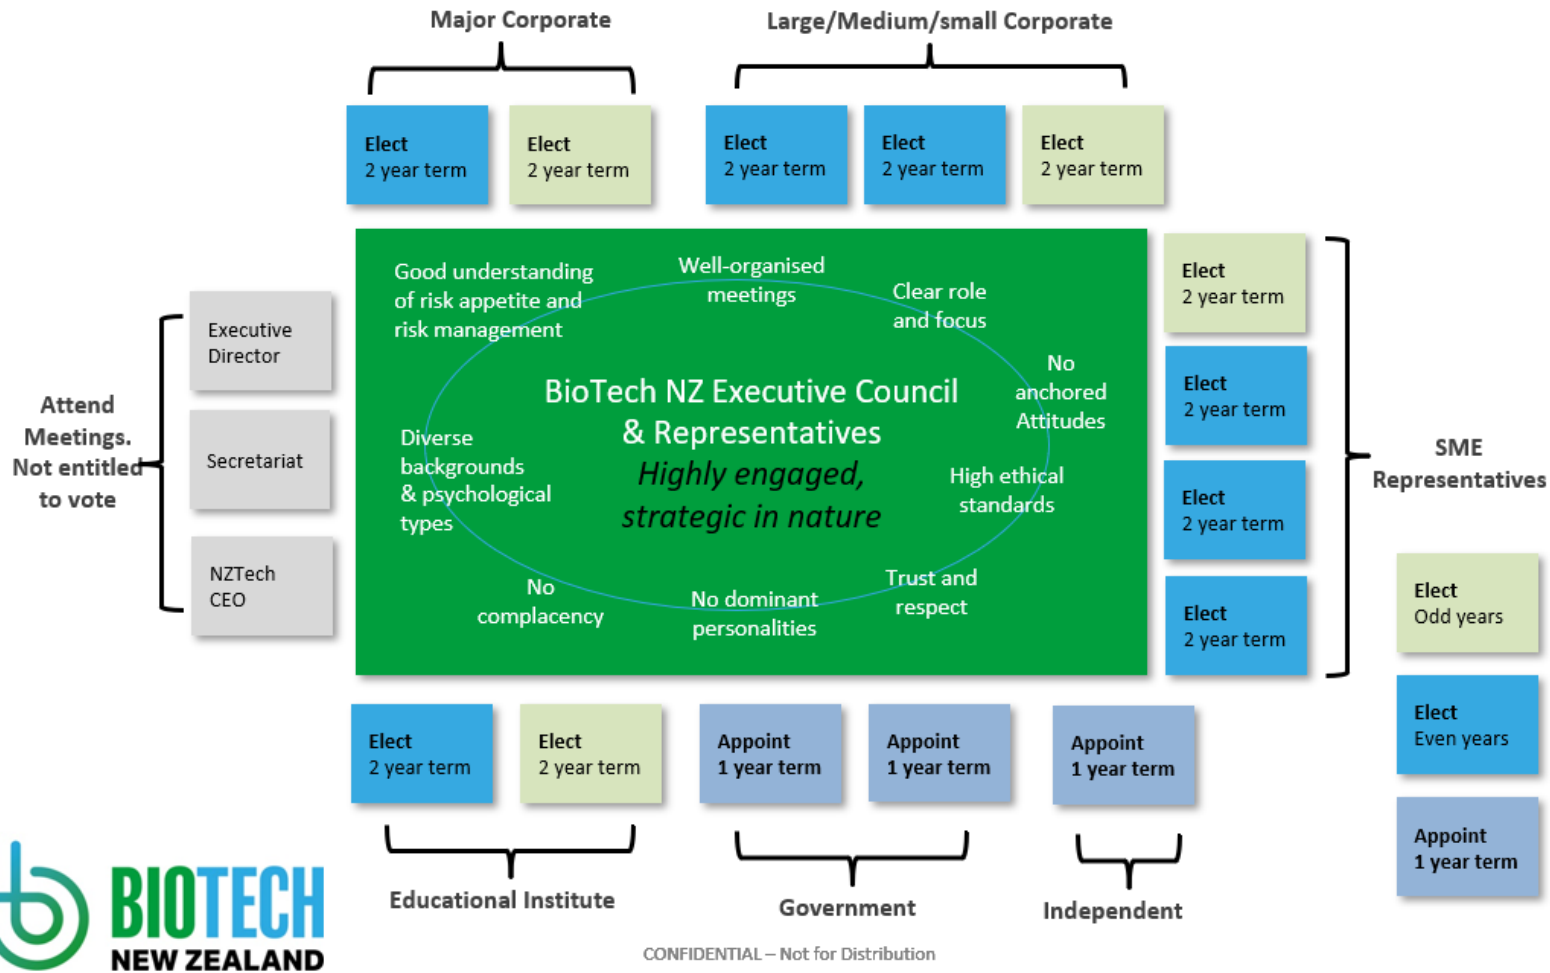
Major Corporate

Large/Medium/small Corporate

Elect
2 year term

Elect
2 year term

Elect
2 year term

Elect
2 year term

Elect
2 year term

Good understanding of risk appetite and risk management

Well-organised meetings

Clear role and focus

No anchored Attitudes

BioTech NZ Executive Council & Representatives
Highly engaged, strategic in nature

Diverse backgrounds & psychological types

High ethical standards

No complacency

No dominant personalities

Trust and respect

Elect
2 year term

Elect
2 year term

Elect
2 year term

Elect
2 year term

SME Representatives

Elect
Odd years

Elect
Even years

Appoint
1 year term

Attend Meetings. Not entitled to vote

Executive Director

Secretariat

NZTech CEO

Elect
2 year term

Elect
2 year term

Appoint
1 year term

Appoint
1 year term

Appoint
1 year term

Educational Institute

Government

Independent

BIOTECH
NEW ZEALAND

CONFIDENTIAL – Not for Distribution